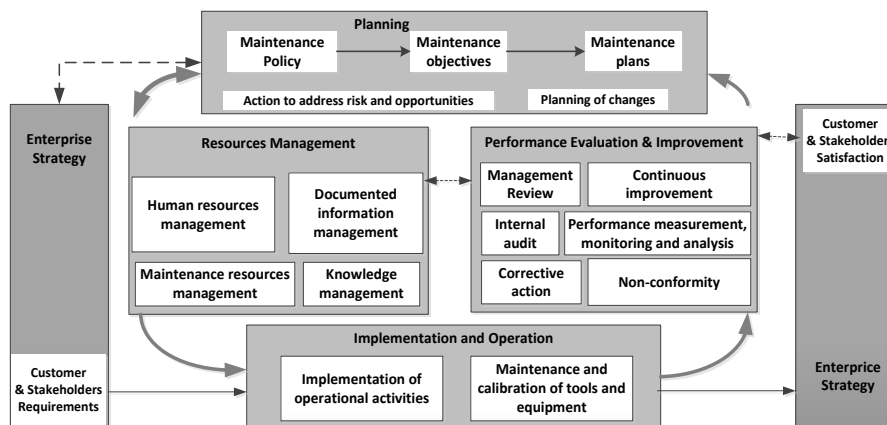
Planning

Maintenance Policy

Maintenance objectives

Maintenance plans

Action to address risk and opportunities

Planning of changes

Enterprise Strategy

Resources Management

Human resources management

Documented information management

Maintenance resources management

Knowledge management

Performance Evaluation & Improvement

Management Review

Continuous improvement

Internal audit

Performance measurement, monitoring and analysis

Corrective action

Non-conformity

Customer & Stakeholder Satisfaction

Implementation and Operation

Customer & Stakeholders Requirements

Implementation of operational activities

Maintenance and calibration of tools and equipment

Enterprice Strategy